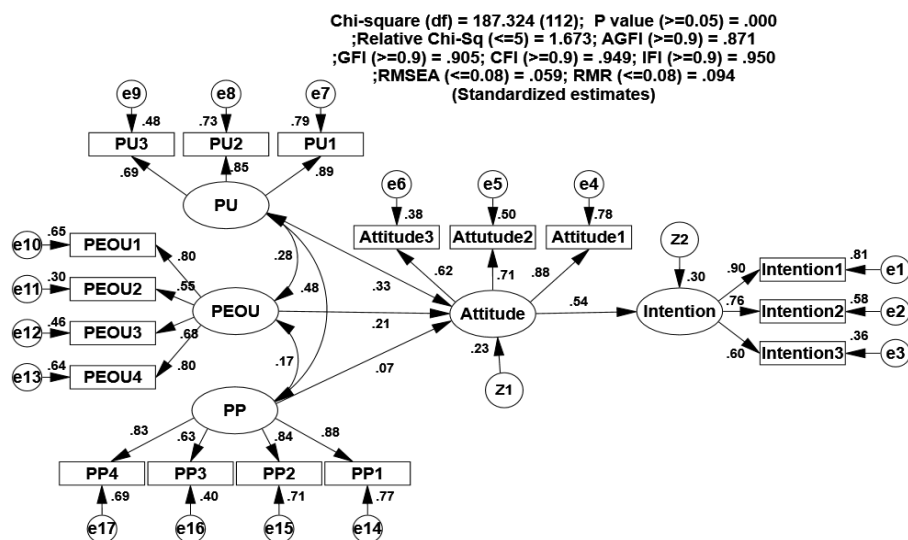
Chi-square (df) = 187.324 (112); P value (>=0.05) = .000
;Relative Chi-Sq (<=5) = 1.673; AGFI (>=0.9) = .871
;GFI (>=0.9) = .905; CFI (>=0.9) = .949; IFI (>=0.9) = .950
;RMSEA (<=0.08) = .059; RMR (<=0.08) = .094
(Standardized estimates)

e9 e8 e7
.48 .73 .79
PU3 PU2 PU1
.85
.69 .89
PU

e6 e5 e4
.38 .50 .78
Attitude3 Attutude2 Attitude1

e10 .65 PEOU1 .80
e11 .30 PEOU2 .55
e12 .46 PEOU3 .68
e13 .64 PEOU4 .80
PEOU

.28 .48
.33
.62 .71 .88
.21
Attitude
.54
Intention
Z2
.30
.81 .90 Intention1 e1
.58 .76 Intention2 e2
.36 .60 Intention3 e3

.17
.07
.23
Z1

PP
.83 .63 .84 .88
PP4 PP3 PP2 PP1
.69 .40 .71 .77
e17 e16 e15 e14